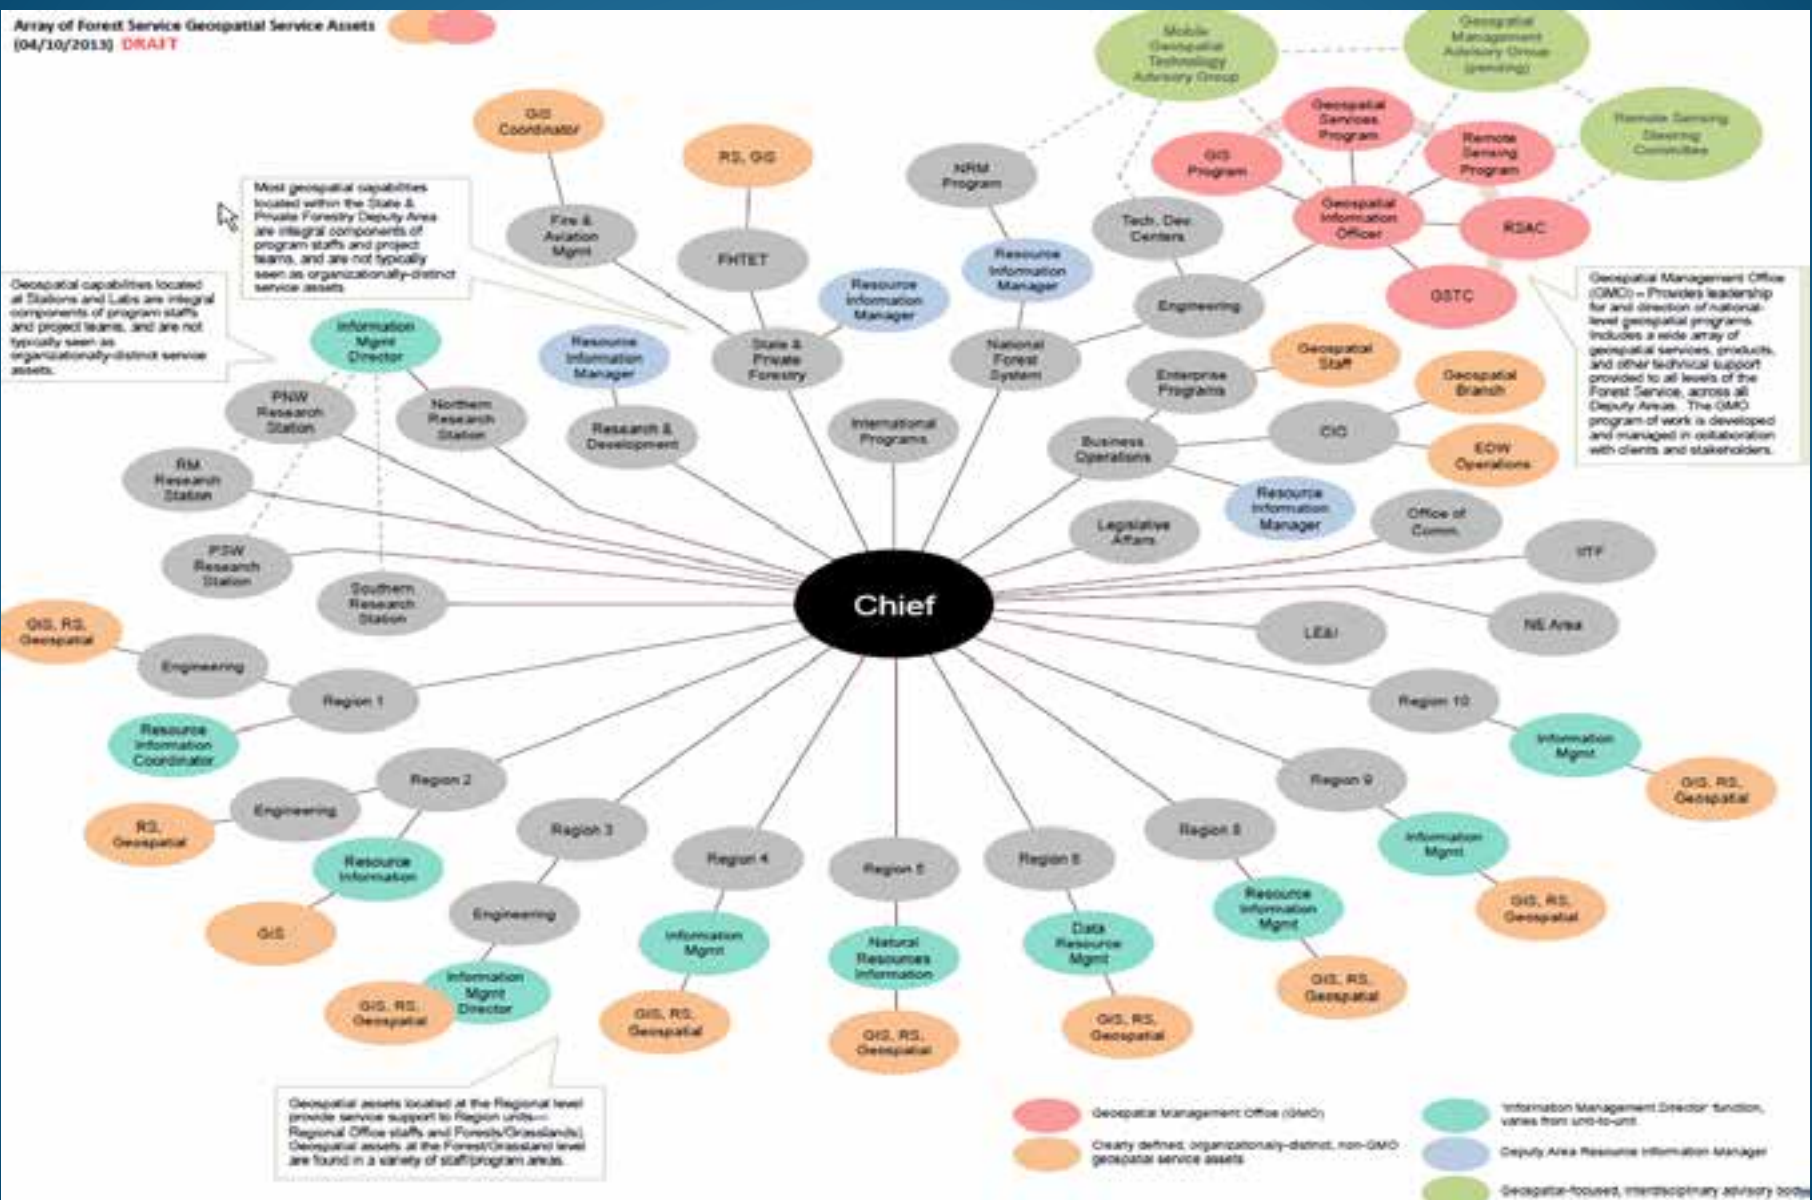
Array of Forest Service Geospatial Service Assets
(04/10/2013) DRAFT

Mobile Geospatial Technology Advisory Group

Geospatial Management Advisory Group (pending)

Remote Sensing Steering Committee

Geospatial Services Program

GIS Program

Remote Sensing Program

Geospatial Information Officer

RSAC

GSTC

GIS Coordinator

RS, GIS

NRM Program

Tech. Dev Centers

Most geospatial capabilities located within the State & Private Forestry Deputy Area are integral components of program staffs and project teams, and are not typically seen as organizationally-distinct service assets.

Fire & Aviation Mgmt

FHTET

Resource Information Manager

Resource Information Manager

Engineering

Geospatial capabilities located at Stations and Labs are integral components of program staffs and project teams, and are not typically seen as organizationally-distinct service assets.

Information Mgmt Director

Resource Information Manager

State & Private Forestry

National Forest System

Geospatial Staff

Geospatial Management Office (GMO) – Provides leadership for and direction of national-level geospatial programs. Includes a wide array of geospatial services, products, and other technical support provided to all levels of the Forest Service, across all Deputy Areas. The GMO program of work is developed and managed in collaboration with clients and stakeholders.

PNW Research Station

Northern Research Station

Research & Development

International Programs

Enterprise Programs

Geospatial Branch

CIO

RM Research Station

Business Operations

EDW Operations

Resource Information Manager

Legislative Affairs

Office of Comm.

PSW Research Station

Southern Research Station

Chief

ITF

GIS, RS, Geospatial

LEI

NE Area

Engineering

Region 1

Region 10

Resource Information Coordinator

Information Mgmt

Region 2

Region 9

GIS, RS, Geospatial

Engineering

Region 3

Region 8

Information Mgmt

RS, Geospatial

Resource Information

Region 4

Region 5

Region 6

GIS, RS, Geospatial

Engineering

Resource Information Mgmt

GIS

Information Mgmt

Natural Resources Information

Data Resource Mgmt

Information Mgmt Director

GIS, RS, Geospatial

GIS, RS, Geospatial

GIS, RS, Geospatial

GIS, RS, Geospatial

GIS, RS, Geospatial

GIS, RS, Geospatial

Geospatial assets located at the Regional level provide service support to Region units—Regional Office staffs and Forests/Grasslands. Geospatial assets at the Forest/Grassland level are found in a variety of staff/program areas.

Geospatial Management Office (GMO)

Clearly defined, organizationally-distinct, non-GMO geospatial service assets

Information Management Director function, varies from unit-to-unit

Deputy Area Resource Information Manager

Geospatial-focused, interdisciplinary advisory bodies